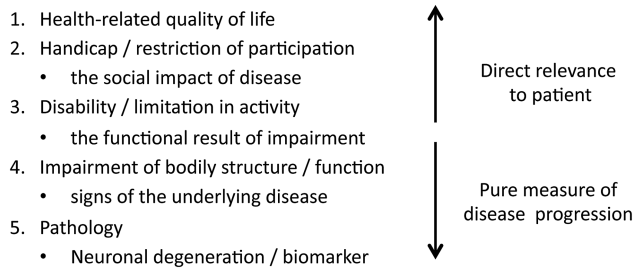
1. Health-related quality of life
2. Handicap / restriction of participation
• the social impact of disease
3. Disability / limitation in activity
• the functional result of impairment
4. Impairment of bodily structure / function
• signs of the underlying disease
5. Pathology
• Neuronal degeneration / biomarker

Direct relevance to patient

Pure measure of disease progression